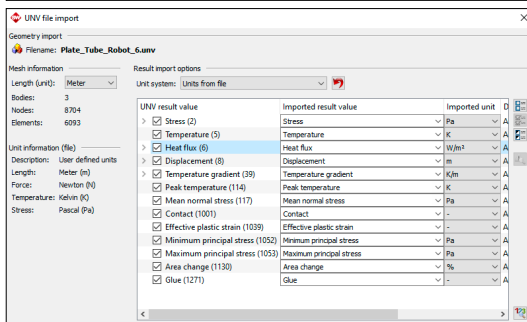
UNV file import

Geometry import
Filename: Plate_Tube_Robot_6.unv

Mesh information
Length (unit): Meter
Bodies: 3
Nodes: 8704
Elements: 6093

Unit information (file)
Description: User defined units
Length: Meter (m)
Force: Newton (N)
Temperature: Kelvin (K)
Stress: Pascal (Pa)

Result import options
Unit system: Units from file

| UNV result value | Imported result value | Imported unit | D |
|---|---|---|---|
| Stress (2) | Stress | Pa | A |
| Temperature (5) | Temperature | K | A |
| Heat flux (6) | Heat flux | W/m² | A |
| Displacement (8) | Displacement | m | A |
| Temperature gradient (39) | Temperature gradient | K/m | A |
| Peak temperature (114) | Peak temperature | K | A |
| Mean normal stress (117) | Mean normal stress | Pa | A |
| Contact (1001) | Contact | - | A |
| Effective plastic strain (1039) | Effective plastic strain | - | A |
| Minimum principal stress (1052) | Minimum principal stress | Pa | A |
| Maximum principal stress (1053) | Maximum principal stress | Pa | A |
| Area change (1130) | Area change | % | A |
| Glue (1271) | Glue | - | A |